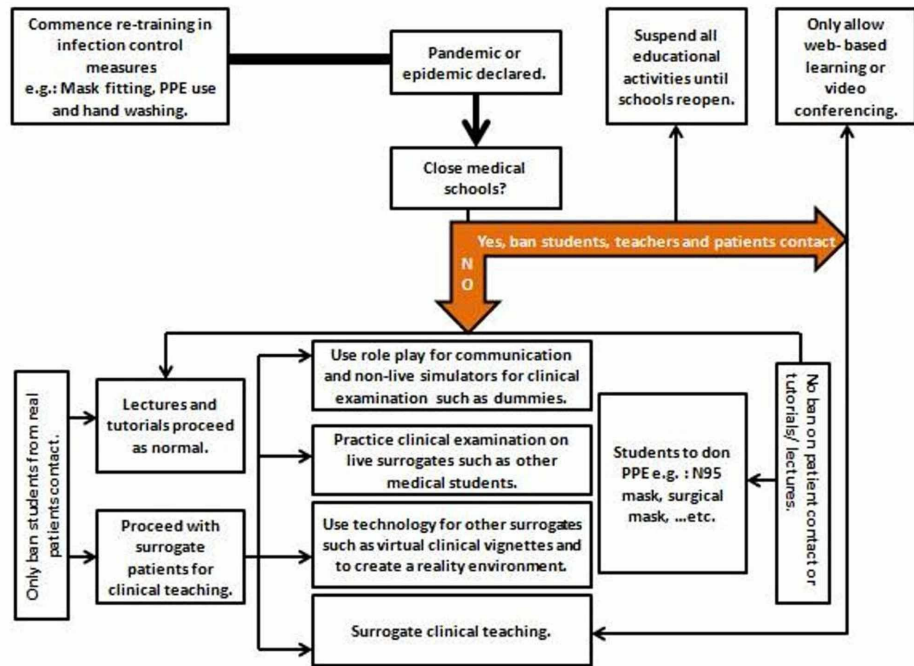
Commence re-training in infection control measures e.g.: Mask fitting, PPE use and hand washing.

Pandemic or epidemic declared.

Suspend all educational activities until schools reopen.

Only allow web- based learning or video conferencing.

Close medical schools?

Yes, ban students, teachers and patients contact

N O

Only ban students from real patients contact.

Lectures and tutorials proceed as normal.

Proceed with surrogate patients for clinical teaching.

Use role play for communication and non-live simulators for clinical examination such as dummies.

Practice clinical examination on live surrogates such as other medical students.

Use technology for other surrogates such as virtual clinical vignettes and to create a reality environment.

Surrogate clinical teaching.

Students to don PPE e.g. : N95 mask, surgical mask, ...etc.

No ban on patient contact or tutorials/ lectures.